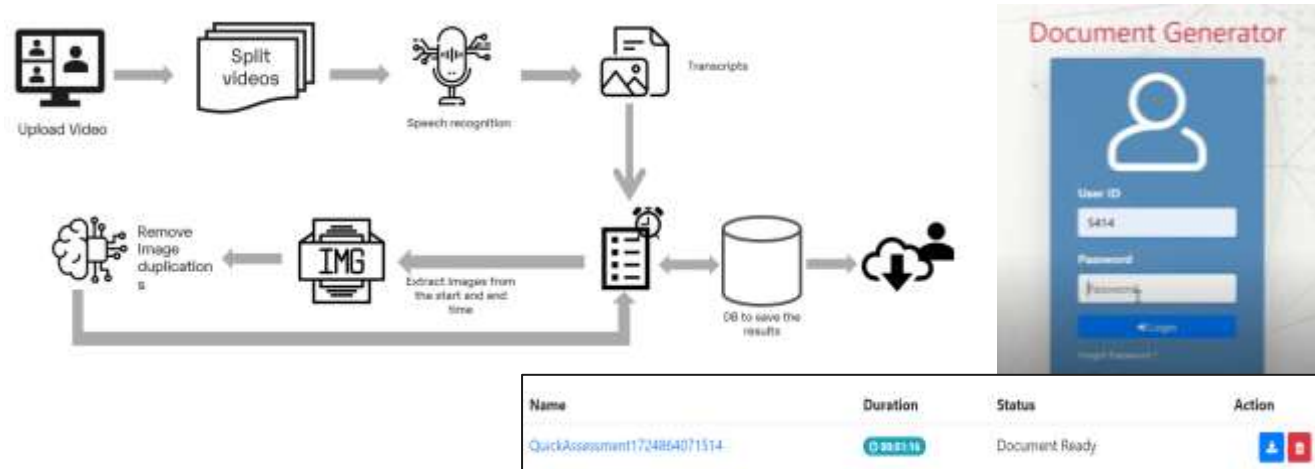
Upload Video

Split videos

Speech recognition

Transcripts

Remove Image duplications

IMG

Extract Images from the start and end time

DB to save the results

Document Generator

User ID

5414

Password

Password

Login

Forgot Password?

| Name | Duration | Status | Action |
|---|---|---|---|
| QuickAssessment1724864071514 | 00:01:16 | Document Ready | |